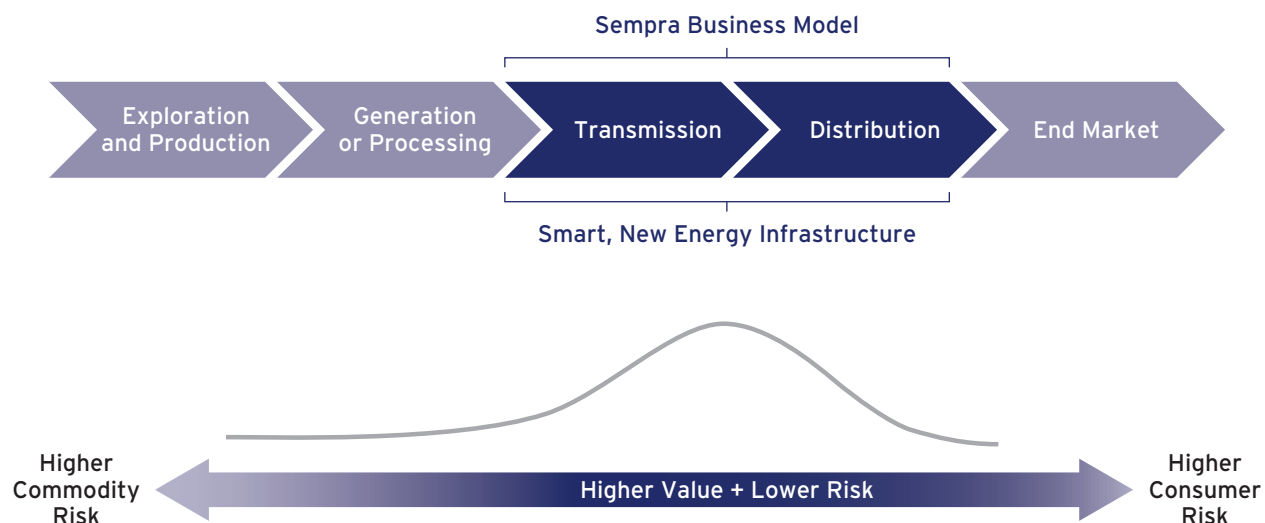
Sempra Business Model

Exploration and Production

Generation or Processing

Transmission

Distribution

End Market

Smart, New Energy Infrastructure

Higher Commodity Risk

Higher Value + Lower Risk

Higher Consumer Risk